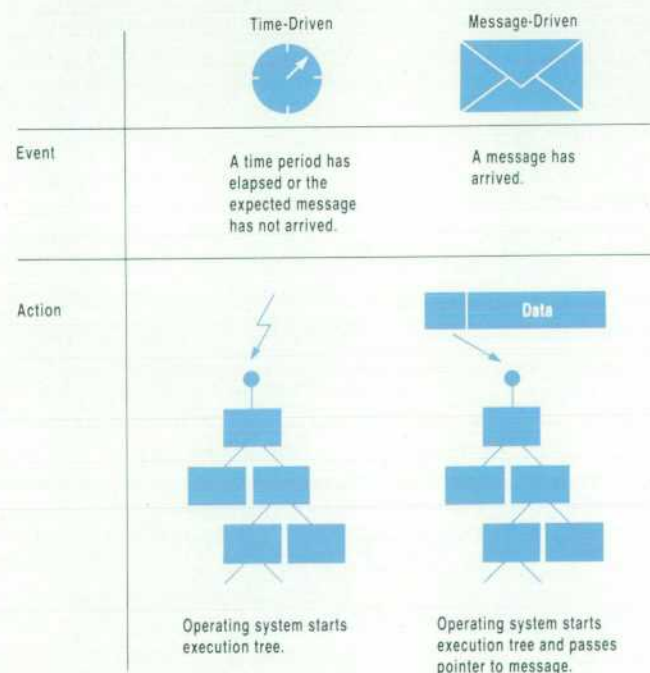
| | Time-Driven | Message-Driven |
|---|---|---|
| Event | A time period has elapsed or the expected message has not arrived. | A message has arrived. |
| Action | Operating system starts execution tree. | Data<br>Operating system starts execution tree and passes pointer to message. |